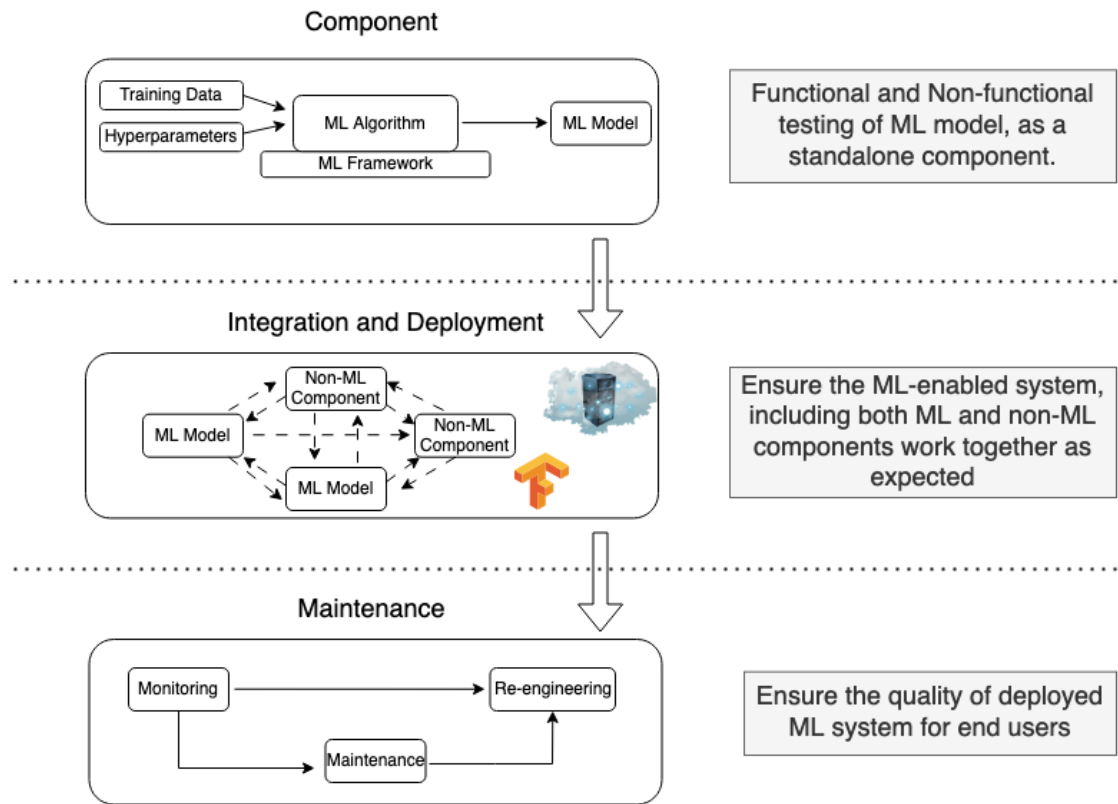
Component

Training Data
Hyperparameters
ML Algorithm
ML Framework
ML Model

Functional and Non-functional testing of ML model, as a standalone component.

Integration and Deployment

Non-ML Component
ML Model
Non-ML Component
ML Model

Ensure the ML-enabled system, including both ML and non-ML components work together as expected

Maintenance

Monitoring
Re-engineering
Maintenance

Ensure the quality of deployed ML system for end users